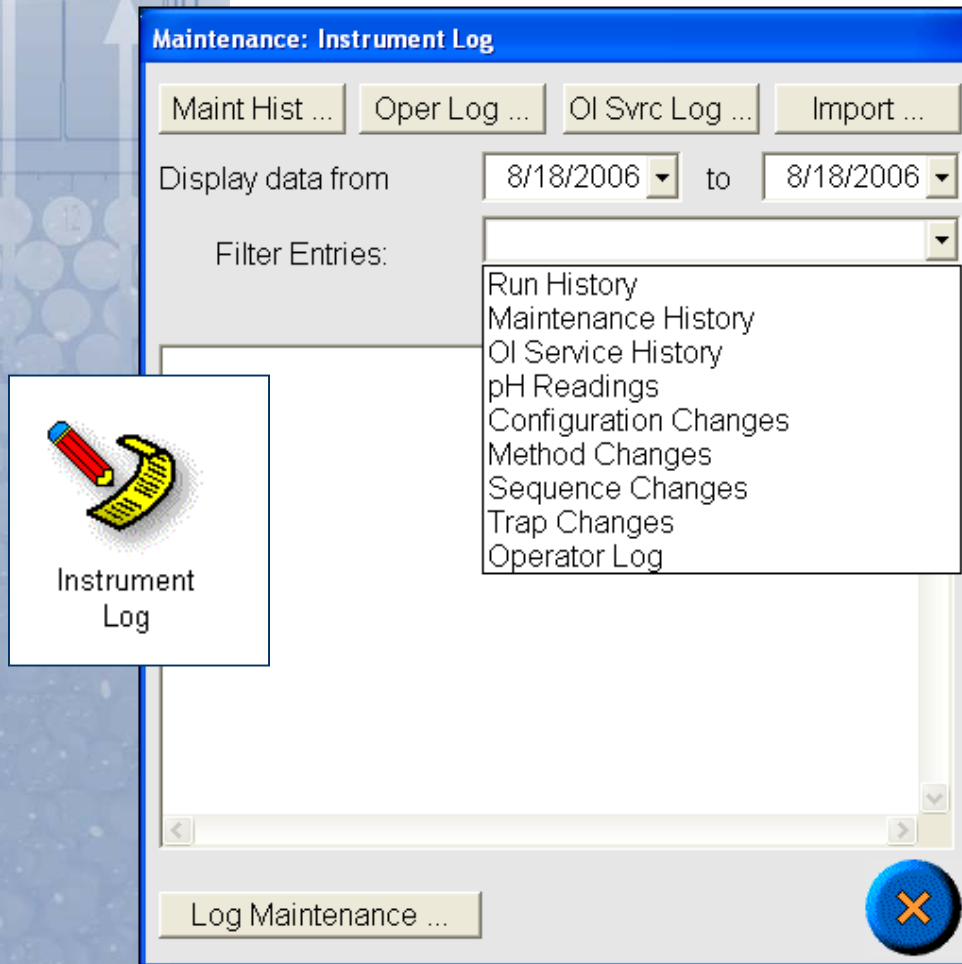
Maintenance: Instrument Log

Maint Hist ... Oper Log ... OI Svrc Log ... Import ...

Display data from 8/18/2006 to 8/18/2006

Filter Entries:

Run History
Maintenance History
OI Service History
pH Readings
Configuration Changes
Method Changes
Sequence Changes
Trap Changes
Operator Log

Instrument Log

Log Maintenance ...